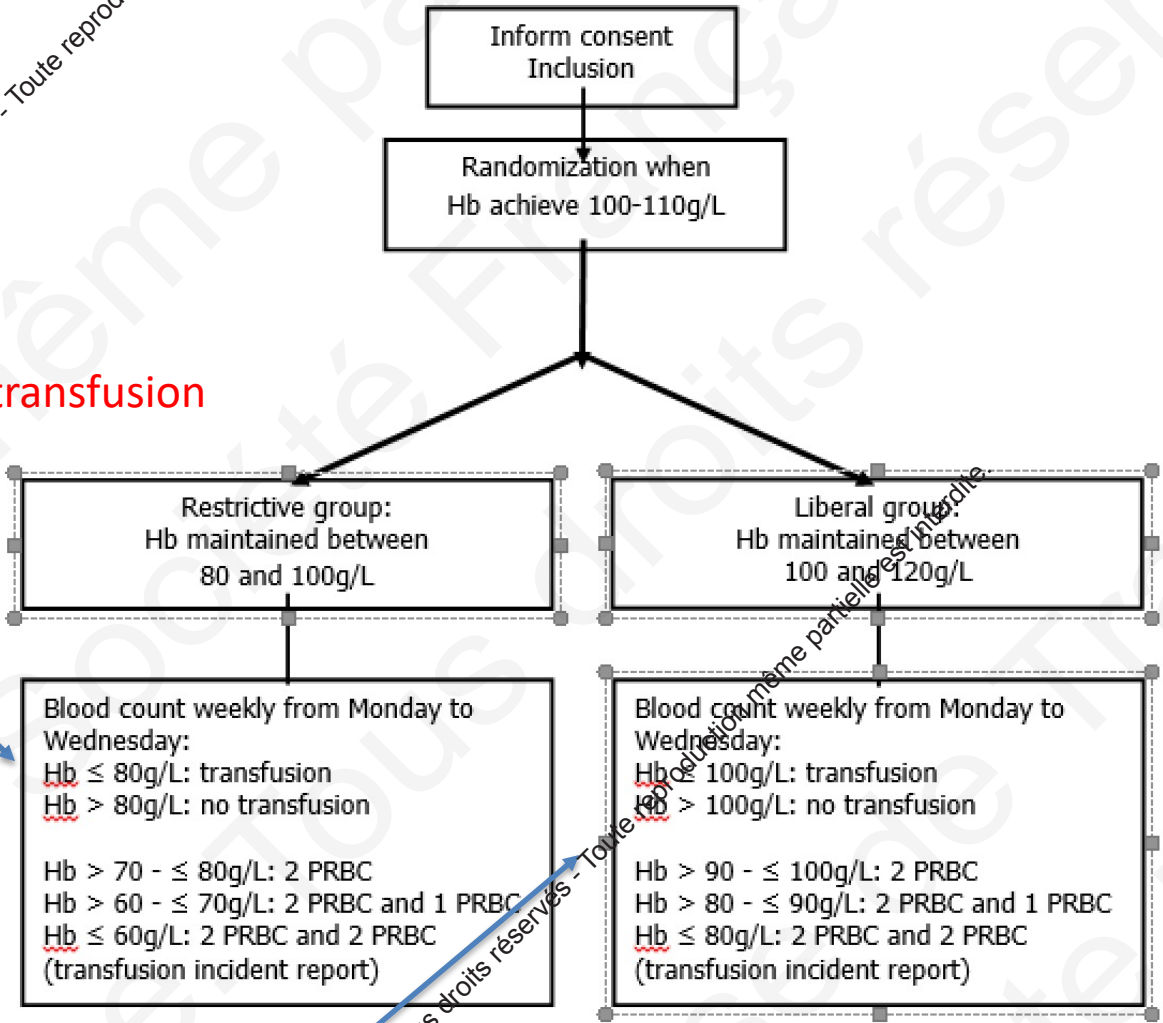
- Toute reprod

Inform consent
Inclusion

Randomization when
Hb achieve 100-110g/L

transfusion

Restrictive group:
Hb maintained between
80 and 100g/L

Liberal group:
Hb maintained between
100 and 120g/L

Blood count weekly from Monday to Wednesday:
Hb ≤ 80g/L: transfusion
Hb > 80g/L: no transfusion

Hb > 70 - ≤ 80g/L: 2 PRBC
Hb > 60 - ≤ 70g/L: 2 PRBC and 1 PRBC
Hb ≤ 60g/L: 2 PRBC and 2 PRBC
(transfusion incident report)

Blood count weekly from Monday to Wednesday:
Hb ≤ 100g/L: transfusion
Hb > 100g/L: no transfusion

Hb > 90 - ≤ 100g/L: 2 PRBC
Hb > 80 - ≤ 90g/L: 2 PRBC and 1 PRBC
Hb ≤ 80g/L: 2 PRBC and 2 PRBC
(transfusion incident report)

s droits réservés - Toute reproduction même partielle est interdite.